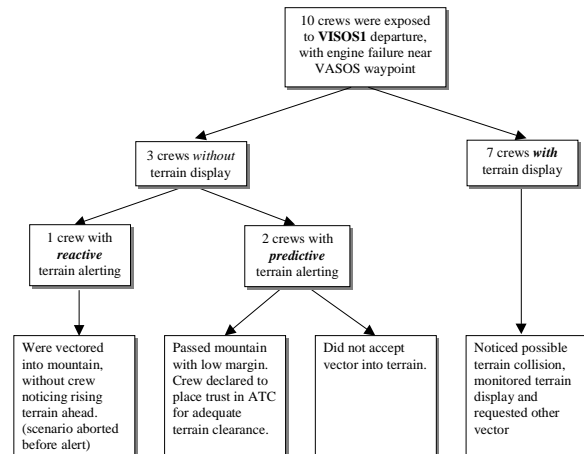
10 crews were exposed to VISOS1 departure, with engine failure near VASOS waypoint

3 crews without terrain display

7 crews with terrain display

1 crew with reactive terrain alerting

2 crews with predictive terrain alerting

Were vectored into mountain, without crew noticing rising terrain ahead. (scenario aborted before alert)

Passed mountain with low margin. Crew declared to place trust in ATC for adequate terrain clearance.

Did not accept vector into terrain.

Noticed possible terrain collision, monitored terrain display and requested other vector